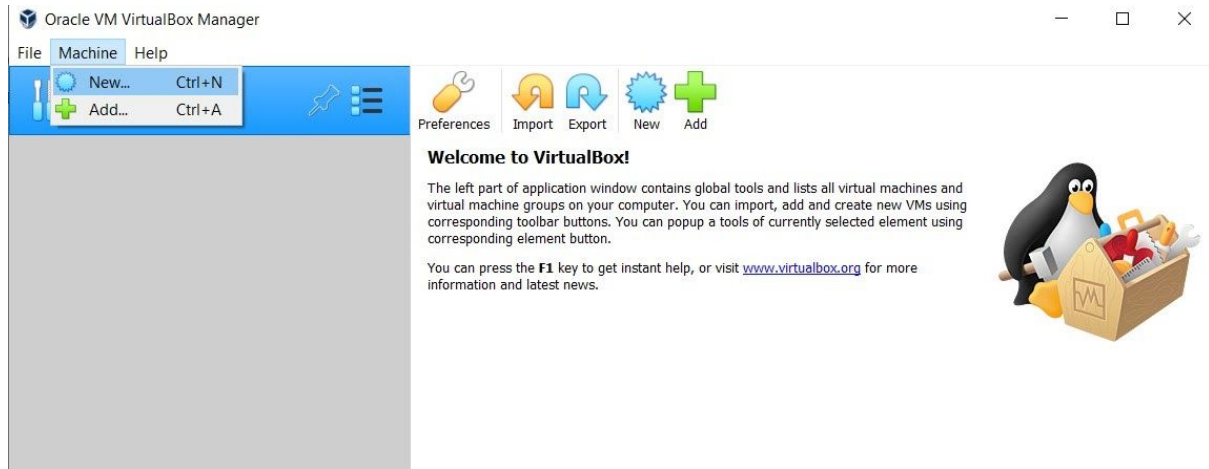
Oracle VM VirtualBox Manager

File Machine Help

New... Ctrl+N
Add... Ctrl+A

Preferences Import Export New Add

**Welcome to VirtualBox!**

The left part of application window contains global tools and lists all virtual machines and virtual machine groups on your computer. You can import, add and create new VMs using corresponding toolbar buttons. You can popup a tools of currently selected element using corresponding element button.

You can press the **F1** key to get instant help, or visit www.virtualbox.org for more information and latest news.